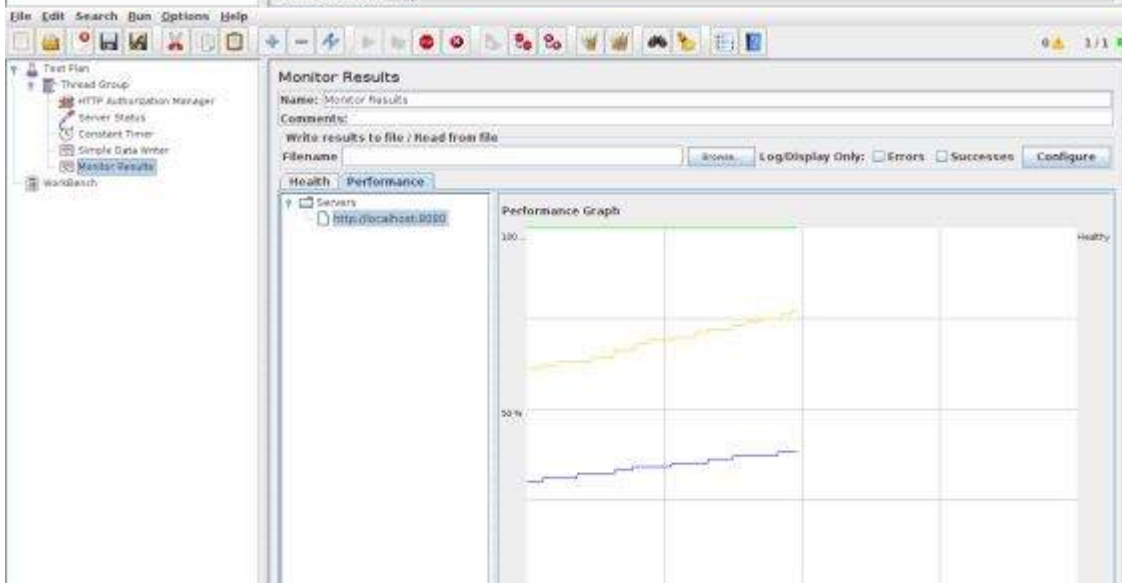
File Edit Search Run Options Help

0 1/1

Test Plan
Thread Group
HTTP Authorization Manager
Server Status
Constant Timer
Simple Data Writer
Monitor Results
WorkBench

Monitor Results
Name: Monitor Results
Comments:
Write results to file / Read from file
Filename Browse... Log/Display Only: Errors Successes Configure

Health Performance

Servers
http://localhost:8080

Performance Graph
100
Healthy
50 %